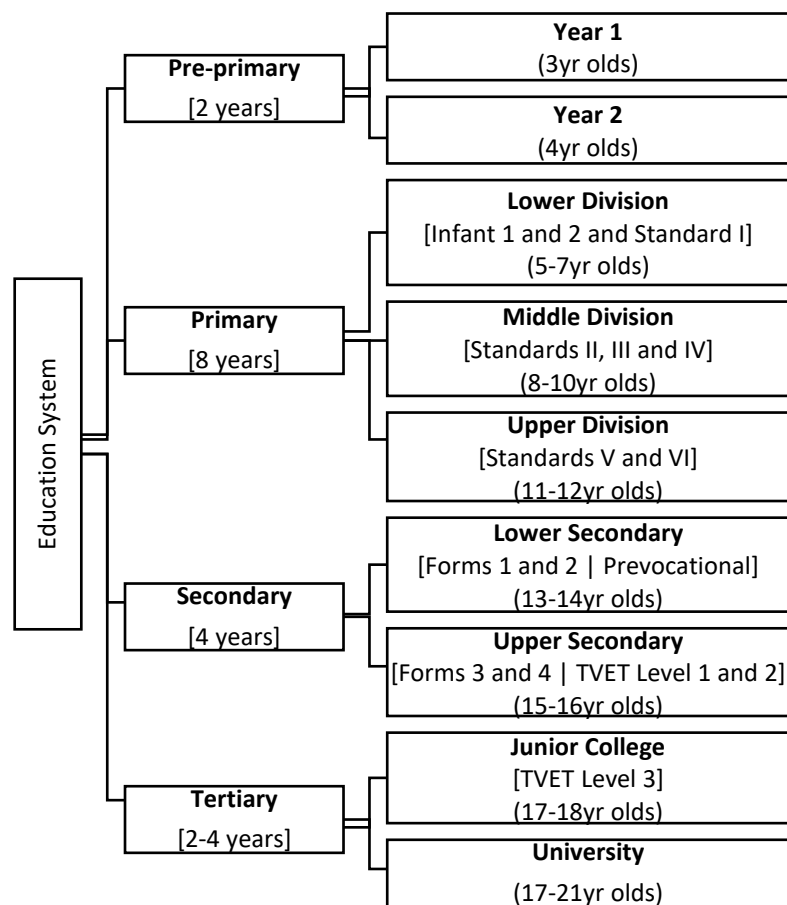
Education System

Pre-primary
[2 years]

Year 1
(3yr olds)

Year 2
(4yr olds)

Primary
[8 years]

Lower Division
[Infant 1 and 2 and Standard I]
(5-7yr olds)

Middle Division
[Standards II, III and IV]
(8-10yr olds)

Upper Division
[Standards V and VI]
(11-12yr olds)

Secondary
[4 years]

Lower Secondary
[Forms 1 and 2 | Prevocational]
(13-14yr olds)

Upper Secondary
[Forms 3 and 4 | TVET Level 1 and 2]
(15-16yr olds)

Tertiary
[2-4 years]

Junior College
[TVET Level 3]
(17-18yr olds)

University
(17-21yr olds)